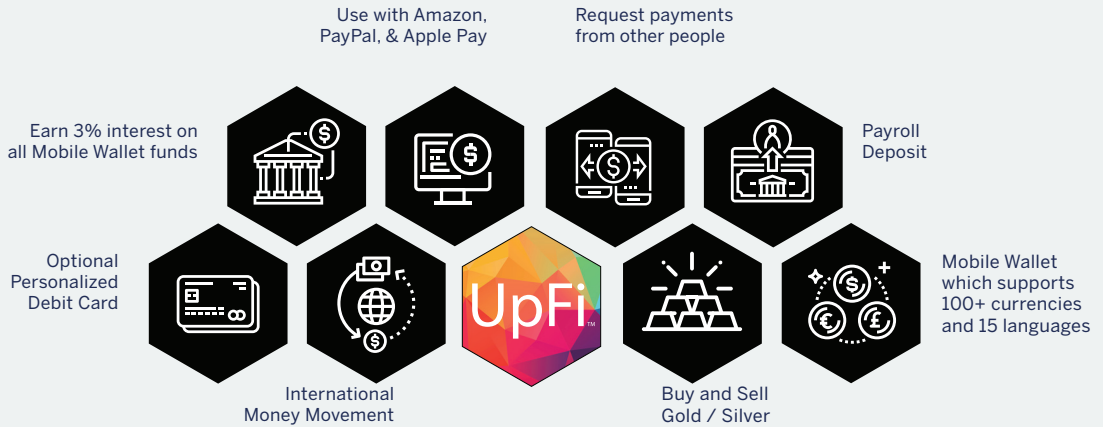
Use with Amazon, PayPal, & Apple Pay

Request payments from other people

Earn 3% interest on all Mobile Wallet funds

Payroll Deposit

Optional Personalized Debit Card

UpFi™

Mobile Wallet which supports 100+ currencies and 15 languages

International Money Movement

Buy and Sell Gold / Silver